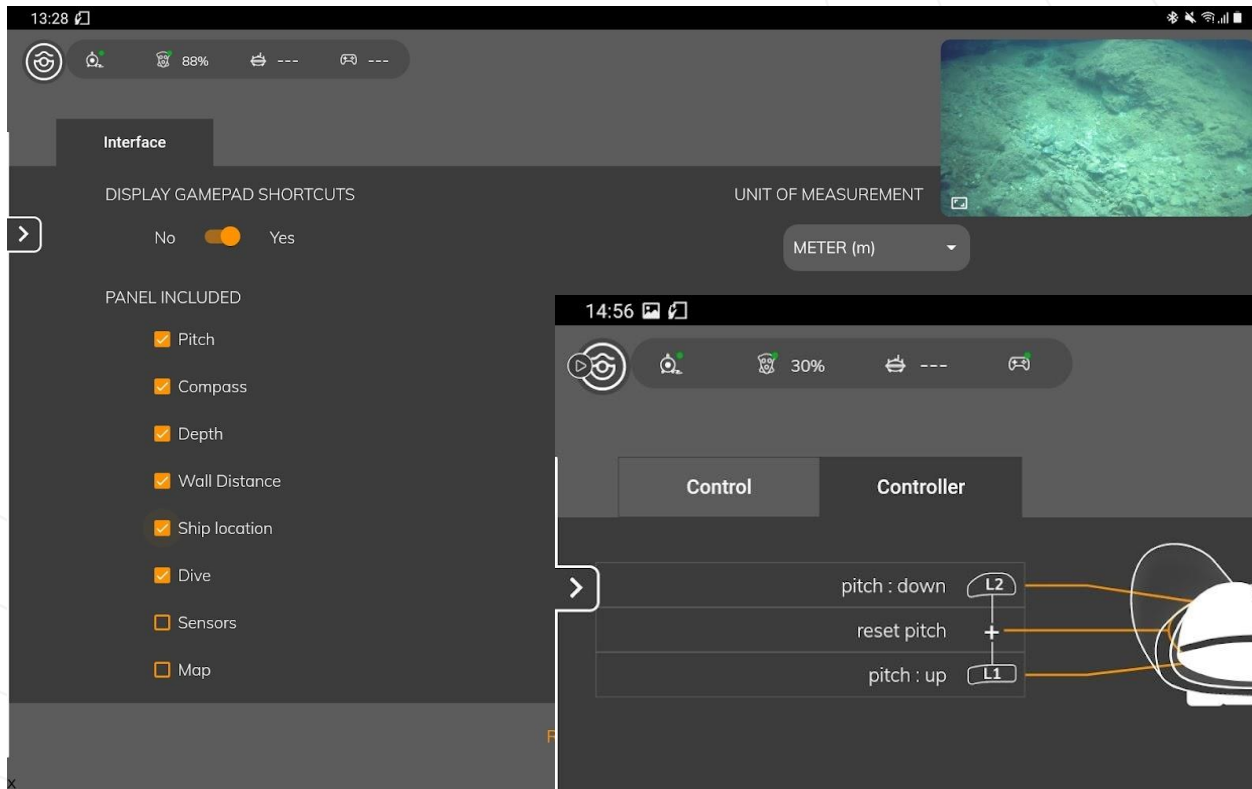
13:28

88% --- ---

Interface

DISPLAY GAMEPAD SHORTCUTS

No Yes

UNIT OF MEASUREMENT

METER (m)

PANEL INCLUDED

Pitch

Compass

Depth

Wall Distance

Ship location

Dive

Sensors

Map

14:56

30% ---

Control

Controller

pitch : down L2

reset pitch +

pitch : up L1

x